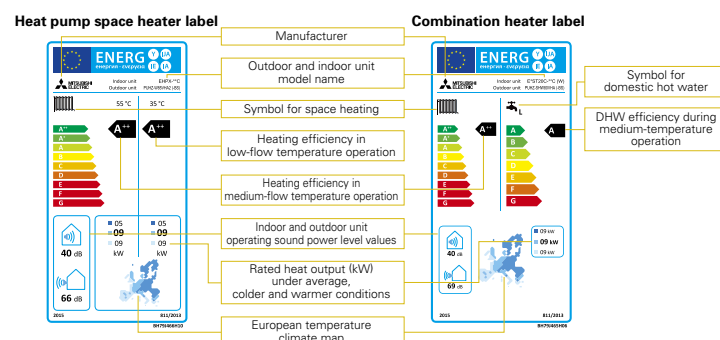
Heat pump space heater label

Combination heater label

ENERG

ENERG

MITSUBISHI ELECTRIC

Indoor unit
Outdoor unit

55 °C

35 °C

A++

A++

A++

A

A

A

B

C

D

E

F

G

A++

A+

A

B

C

D

E

F

G

L

05

09

09

kW

05

09

09

40 dB

66 dB

40 dB

69 dB

09 kW

09 kW

09 kW

2015

811/2013

2015

811/2013

Manufacturer

Outdoor and indoor unit model name

Symbol for space heating

Heating efficiency in low-flow temperature operation

Heating efficiency in medium-flow temperature operation

Indoor and outdoor unit operating sound power level values

Rated heat output (kW) under average, colder and warmer conditions

European temperature climate map

Symbol for domestic hot water

DHW efficiency during medium-temperature operation